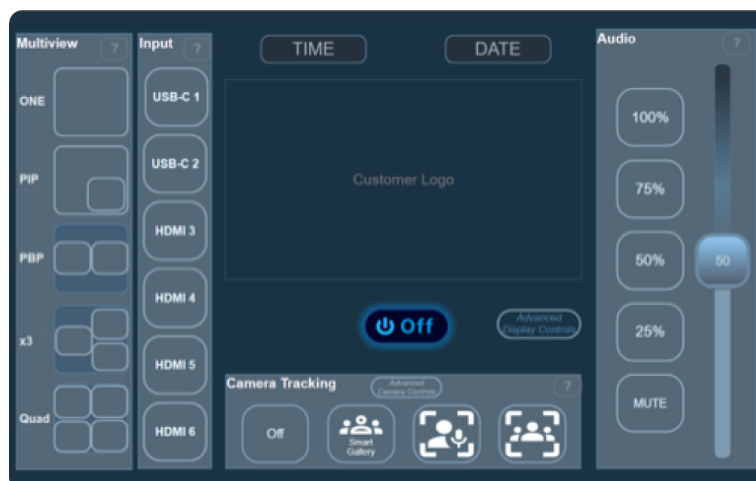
Multiview ?

ONE

PIP

PBP

x3

Quad

Input ?

USB-C 1

USB-C 2

HDMI 3

HDMI 4

HDMI 5

HDMI 6

TIME

DATE

Customer Logo

Off

Advanced Display Controls

Camera Tracking

Advanced Camera Controls

?

Off

Smart Gallery

Audio ?

100%

75%

50%

25%

MUTE

50